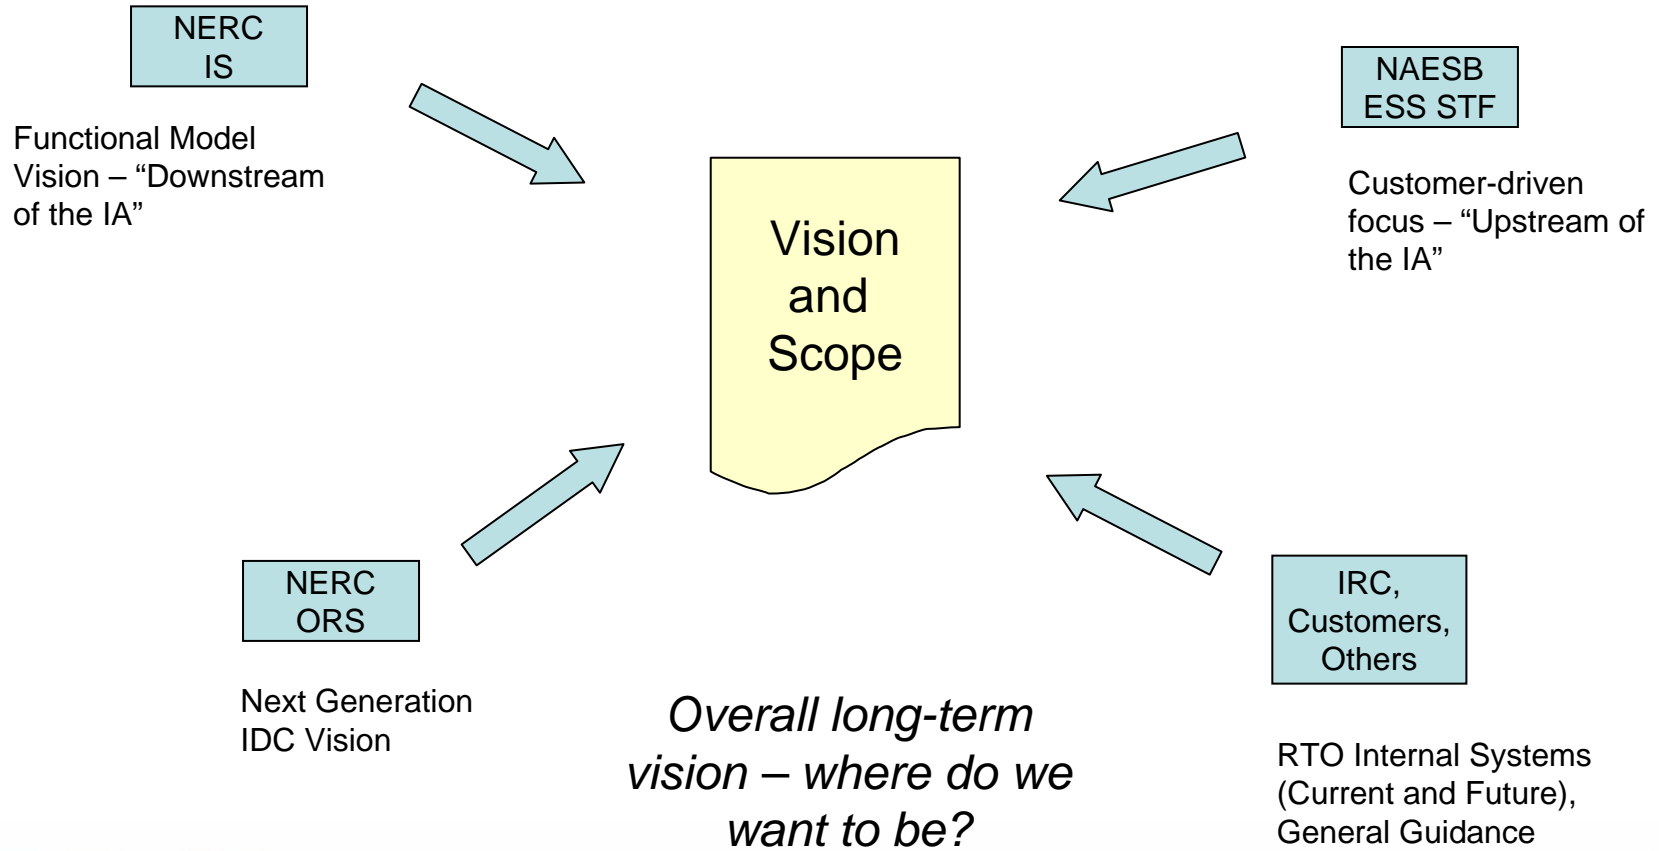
NERC
IS

Functional Model Vision – “Downstream of the IA”

NAESB
ESS STF

Customer-driven focus – “Upstream of the IA”

Vision and Scope

NERC
ORS

Next Generation IDC Vision

IRC, Customers, Others

RTO Internal Systems (Current and Future), General Guidance

*Overall long-term vision – where do we want to be?*